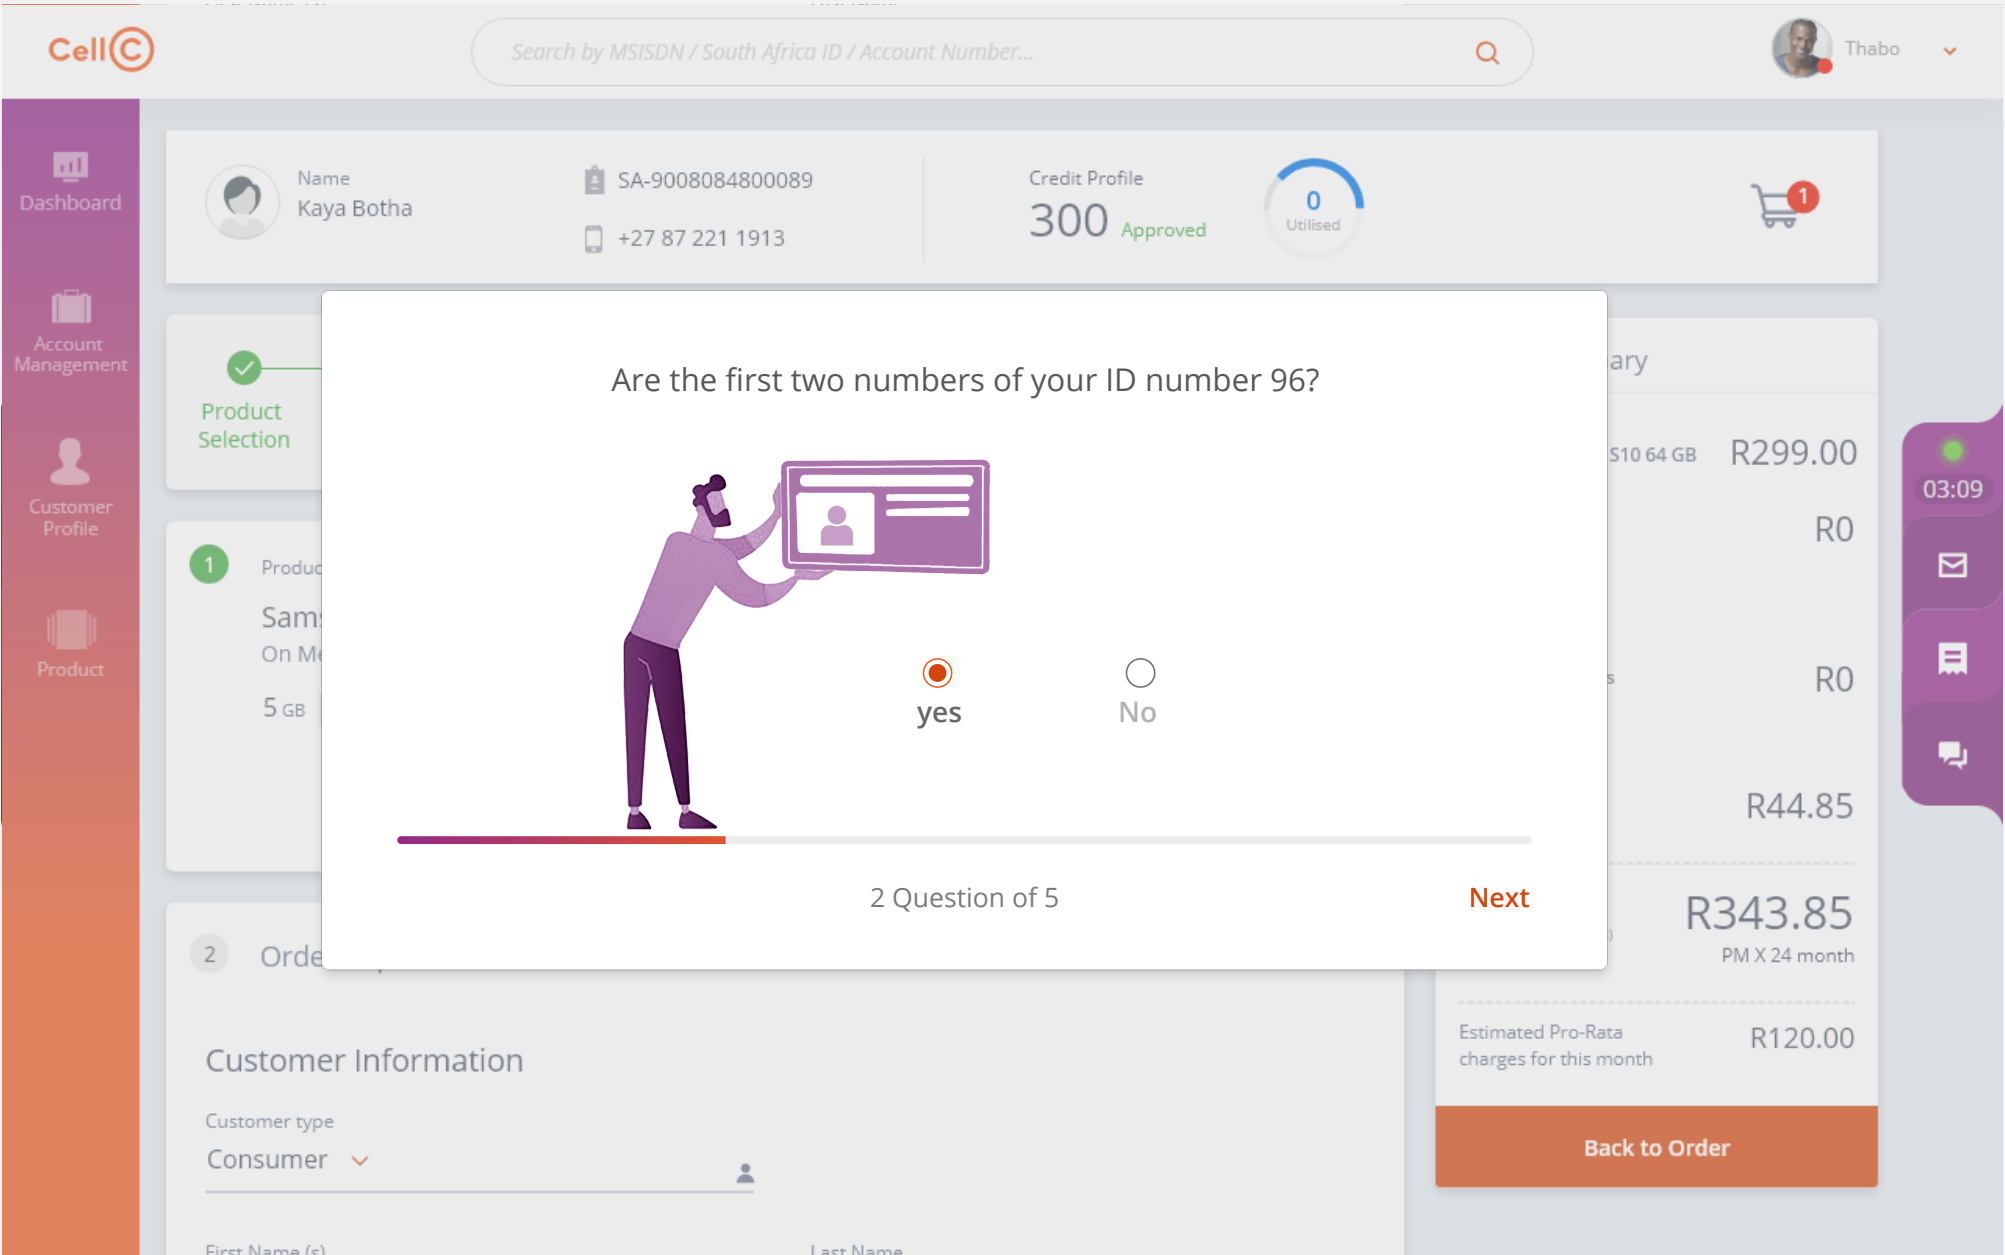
Cell C

Search by MSISDN / South Africa ID / Account Number...

Thabo

Dashboard

Account Management

Customer Profile

Product

Name
Kaya Botha

SA-9008084800089

+27 87 221 1913

Credit Profile
300 Approved

0
Utilised

1

Product Selection

1

Produc

Sams
On Me

5 GB

2

Orde

ary

S10 64 GB R299.00

R0

s

R0

R44.85

R343.85
PM X 24 month

03:09

Are the first two numbers of your ID number 96?

yes

No

2 Question of 5

Next

Customer Information

Customer type
Consumer

First Name (s)

Last Name

Estimated Pro-Rata charges for this month

R120.00

Back to Order